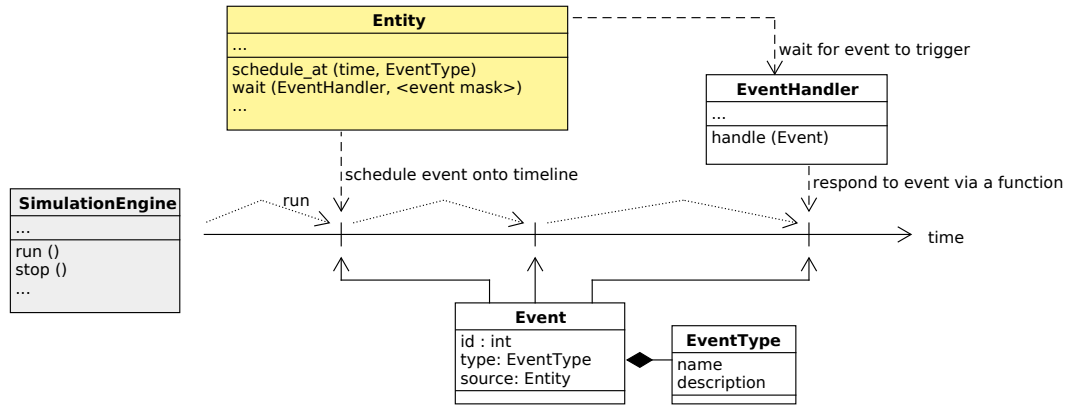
Entity
...
schedule_at (time, EventType)
wait (EventHandler, <event mask>)
...

wait for event to trigger

EventHandler
...
handle (Event)

schedule event onto timeline

respond to event via a function

SimulationEngine
...
run ()
stop ()
...

run

time

Event
id : int
type: EventType
source: Entity

EventType
name
description